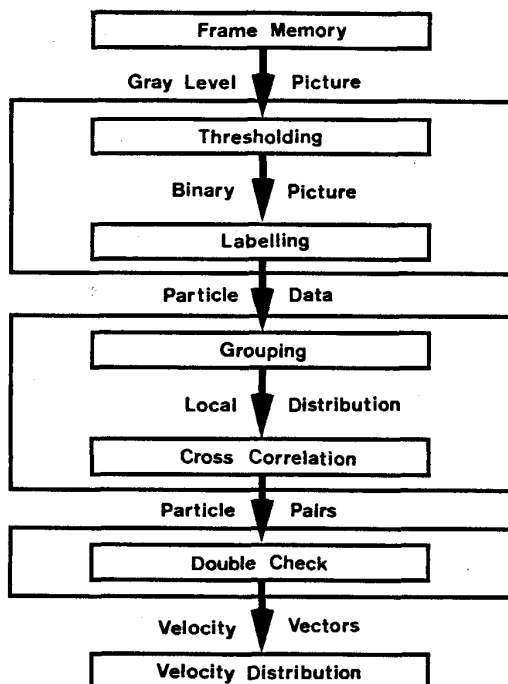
Frame Memory

Gray Level Picture

Thresholding

Binary Picture

Labelling

Particle Data

Grouping

Local Distribution

Cross Correlation

Particle Pairs

Double Check

Velocity Vectors

Velocity Distribution